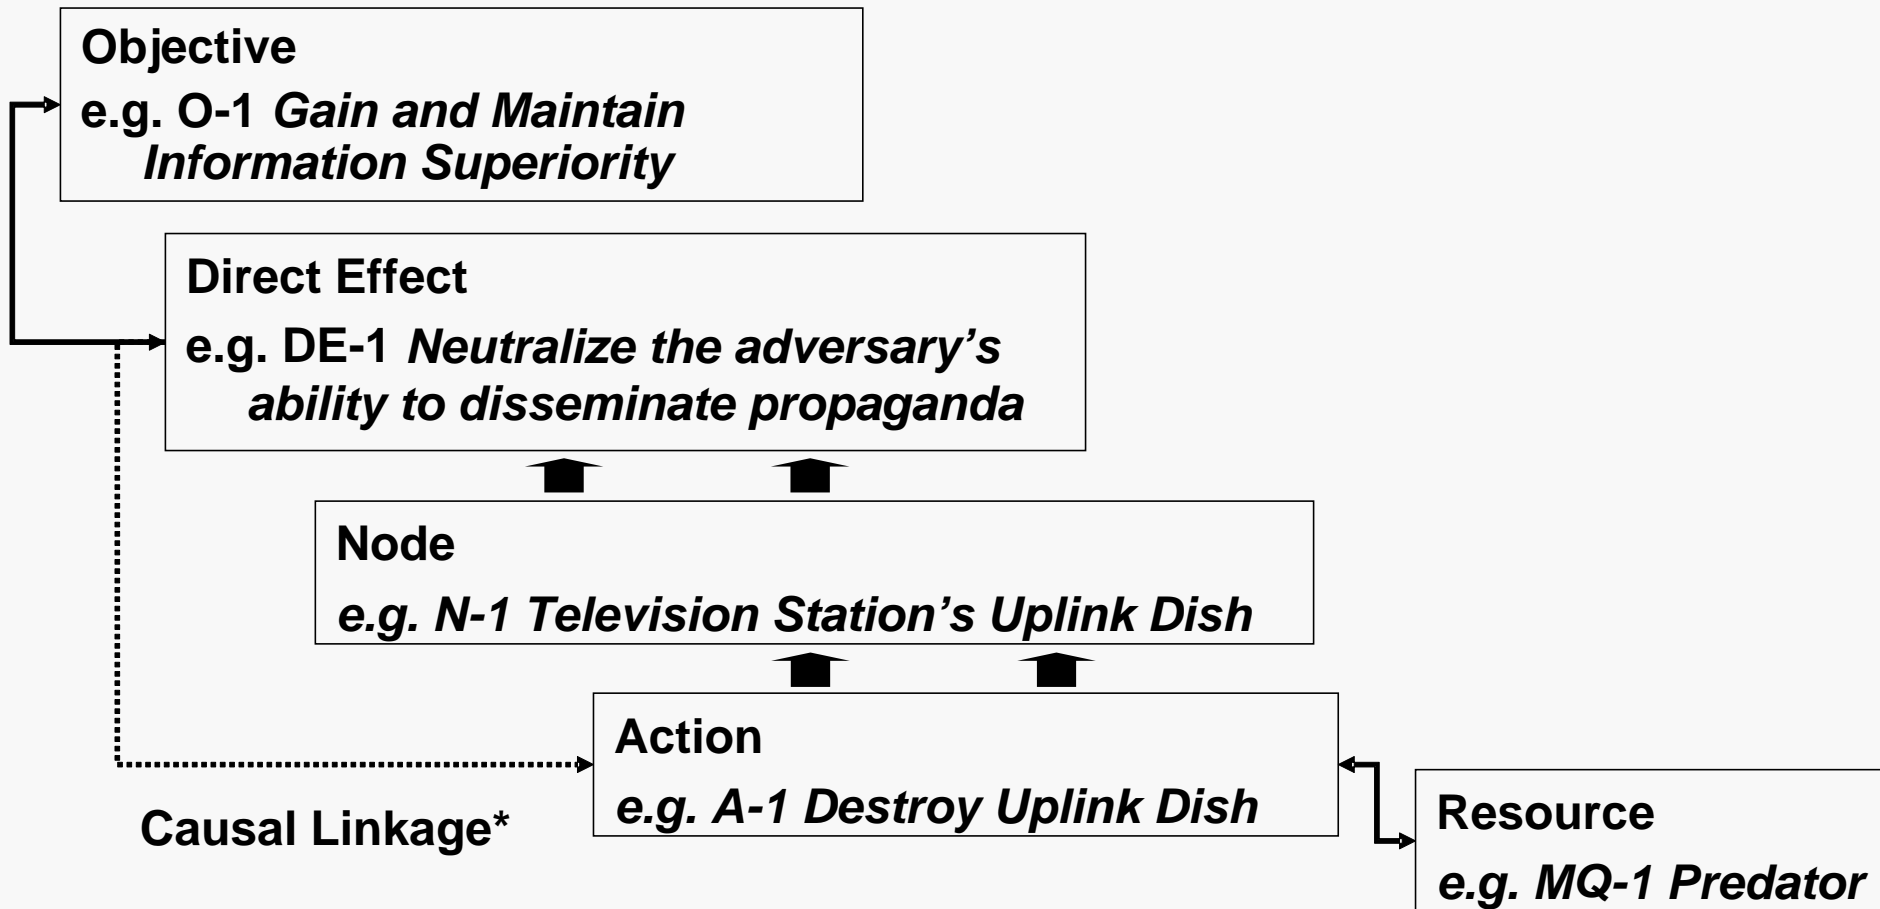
Objective
e.g. O-1 Gain and Maintain Information Superiority

Direct Effect
e.g. DE-1 Neutralize the adversary's ability to disseminate propaganda

Node
e.g. N-1 Television Station's Uplink Dish

Action
e.g. A-1 Destroy Uplink Dish

Causal Linkage*

Resource
e.g. MQ-1 Predator